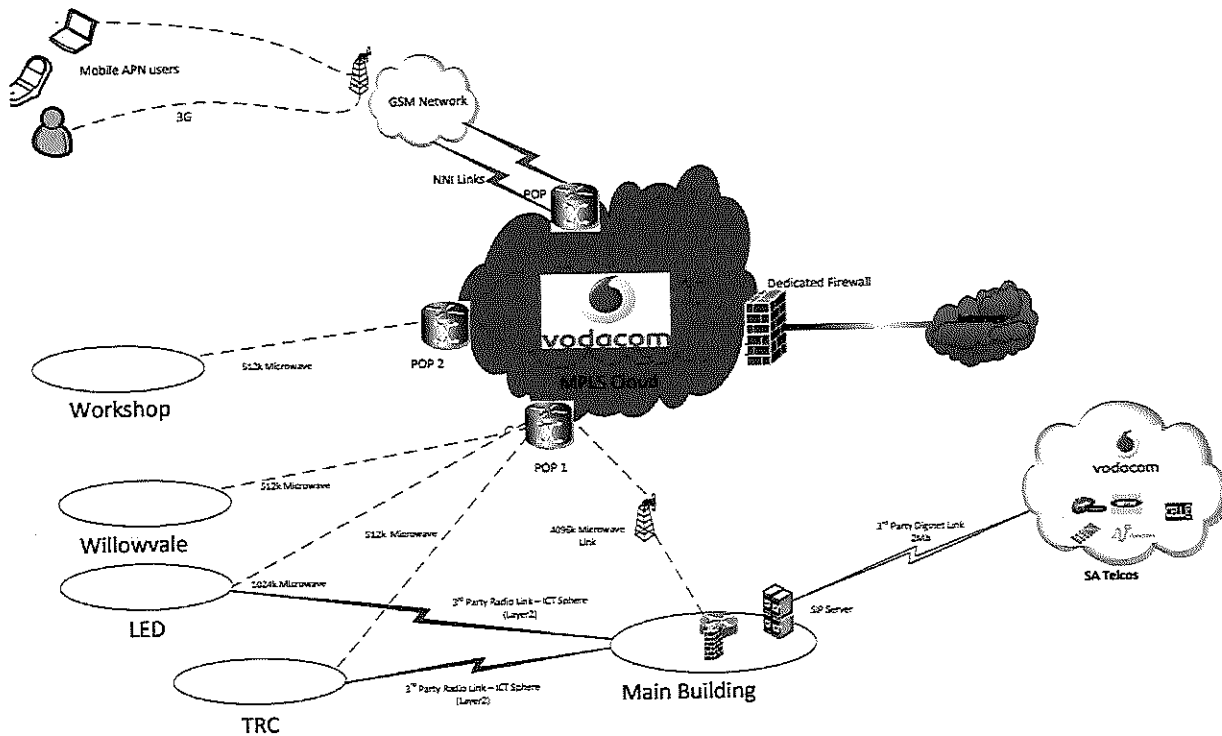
Mobile APN users

3G

GSM Network

NNI Links

POP

Dedicated Firewall

vodacom

MPLS Cloud

512k Microwave

POP 2

Workshop

POP 1

512k Microwave

512k Microwave

4096k Microwave Link

Willowvale

1024k Microwave

3rd Party Radio Link – ICT Sphere (Layer2)

LED

3rd Party Diginet Link 2Mb

SIP Server

vodacom

SA Telcos

3rd Party Radio Link – ICT Sphere (Layer2)

Main Building

TRC